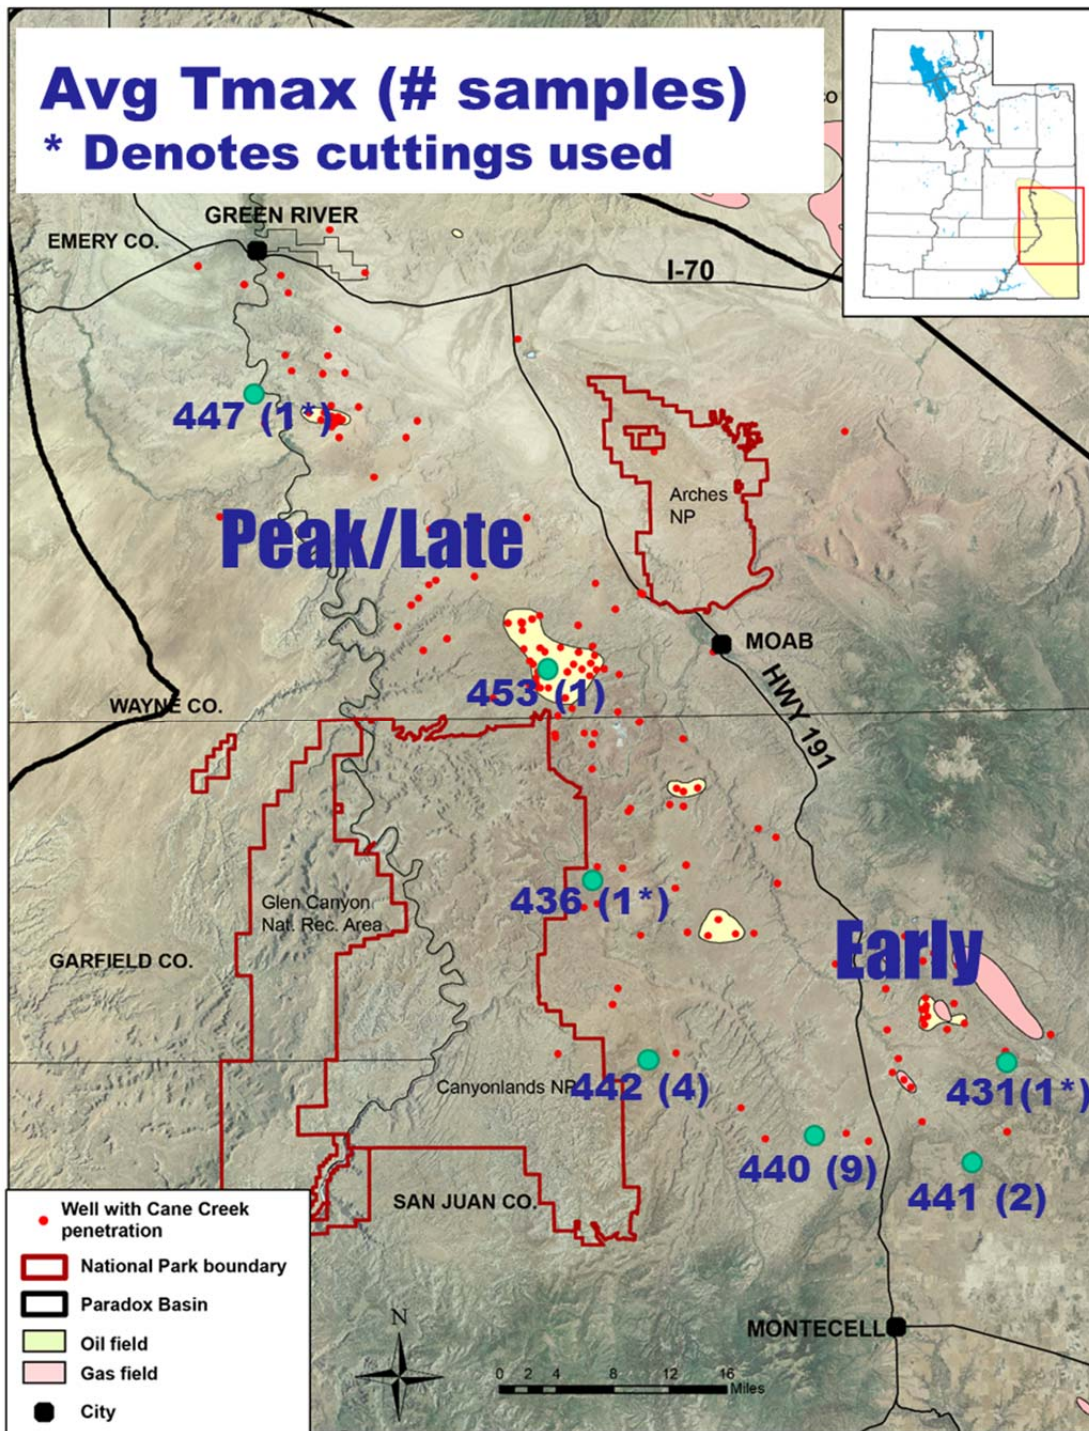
Avg Tmax (# samples)
* Denotes cuttings used

GREEN RIVER
EMERY CO.
I-70
447 (1*)
Arches NP
Peak/Late
MOAB
HWY 191
453 (1)
WAYNE CO.
Glen Canyon Nat. Rec. Area
436 (1*)
Early
GARFIELD CO.
442 (4)
Canyonlands NP
431(1*)
440 (9)
441 (2)
SAN JUAN CO.
MONTECELL
N
0 2 4 8 12 16 Miles

Well with Cane Creek penetration
National Park boundary
Paradox Basin
Oil field
Gas field
City